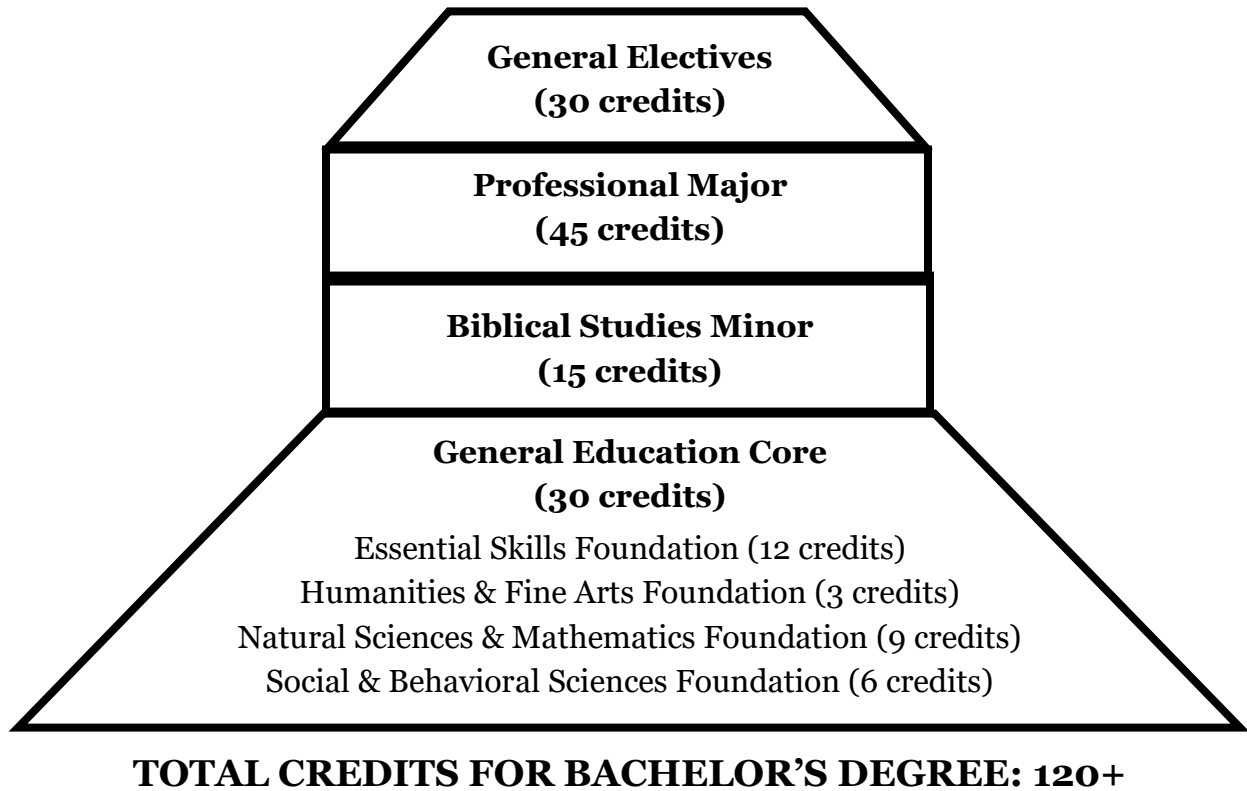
General Electives
(30 credits)

Professional Major
(45 credits)

Biblical Studies Minor
(15 credits)

General Education Core
(30 credits)

Essential Skills Foundation (12 credits)
Humanities & Fine Arts Foundation (3 credits)
Natural Sciences & Mathematics Foundation (9 credits)
Social & Behavioral Sciences Foundation (6 credits)

TOTAL CREDITS FOR BACHELOR'S DEGREE: 120+